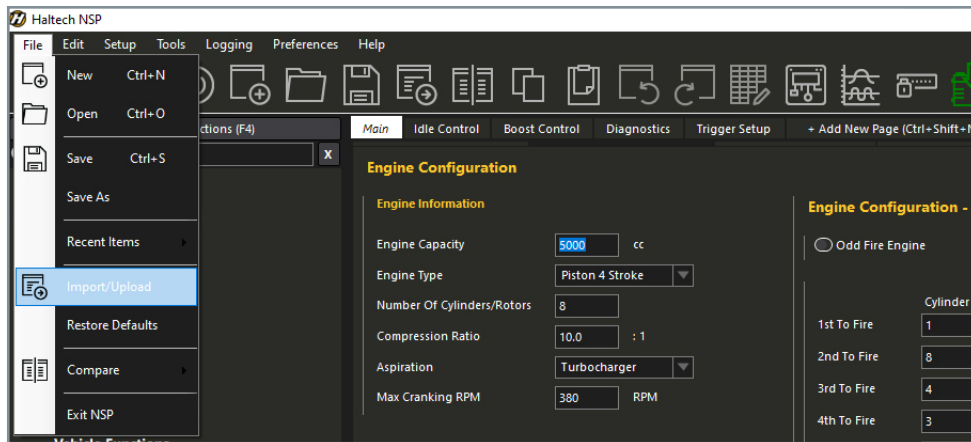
Haltech NSP

File Edit Setup Tools Logging Preferences Help

New Ctrl+N
Open Ctrl+O
Save Ctrl+S
Save As
Recent Items
Import/Upload
Restore Defaults
Compare
Exit NSP

ctions (F4)

X

Main | Idle Control | Boost Control | Diagnostics | Trigger Setup | + Add New Page (Ctrl+Shift+

Engine Configuration

Engine Information

Engine Capacity 5000 cc
Engine Type Piston 4 Stroke
Number Of Cylinders/Rotors 8
Compression Ratio 10.0 : 1
Aspiration Turbocharger
Max Cranking RPM 380 RPM

Engine Configuration -

Odd Fire Engine

Cylinder

1st To Fire 1
2nd To Fire 8
3rd To Fire 4
4th To Fire 3

Vehicle Functions